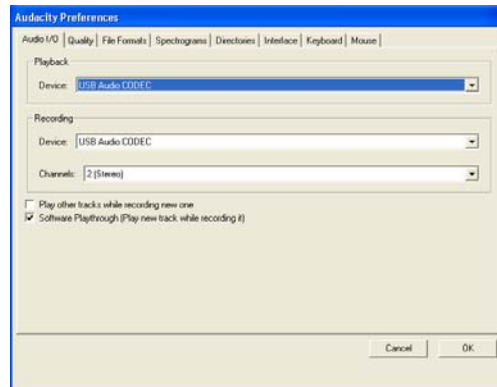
Audacity Preferences

Audio I/O | Quality | File Formats | Spectrograms | Directories | Interface | Keyboard | Mouse

Playback

Device: USB Audio CODEC

Recording

Device: USB Audio CODEC

Channels: 2 (Stereo)

Play other tracks while recording new one

Software Playthrough (Play new track while recording it)

Cancel

OK